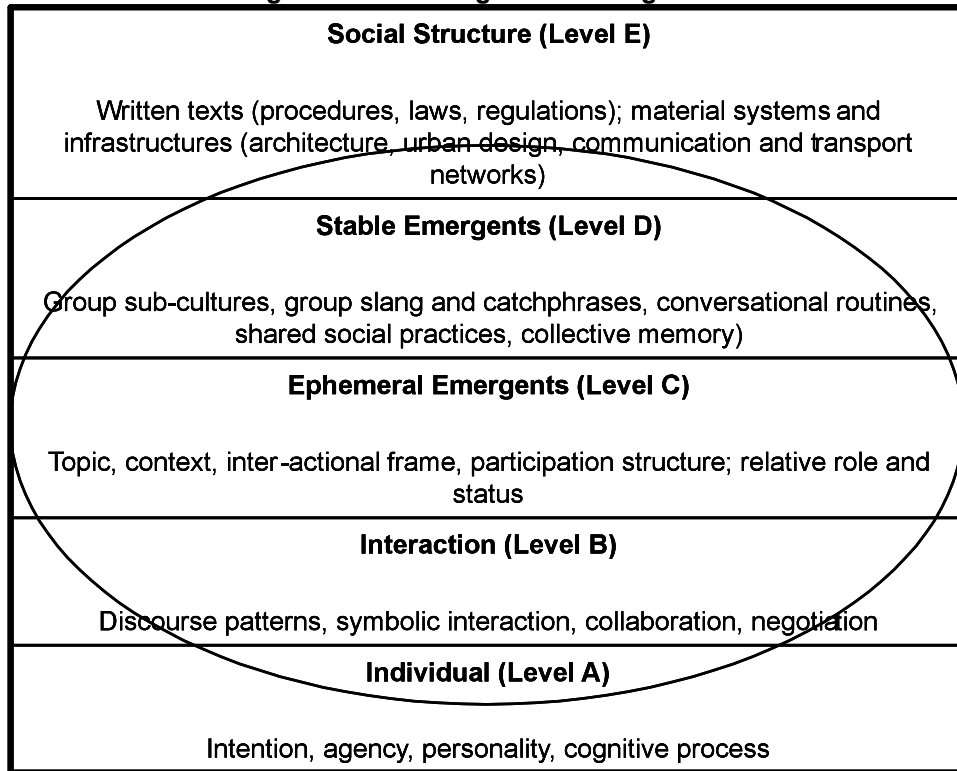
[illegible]

**Social Structure (Level E)**

Written texts (procedures, laws, regulations); material systems and infrastructures (architecture, urban design, communication and transport networks)

**Stable Emergents (Level D)**

Group sub-cultures, group slang and catchphrases, conversational routines, shared social practices, collective memory)

**Ephemeral Emergents (Level C)**

Topic, context, inter-actional frame, participation structure; relative role and status

**Interaction (Level B)**

Discourse patterns, symbolic interaction, collaboration, negotiation

**Individual (Level A)**

Intention, agency, personality, cognitive process